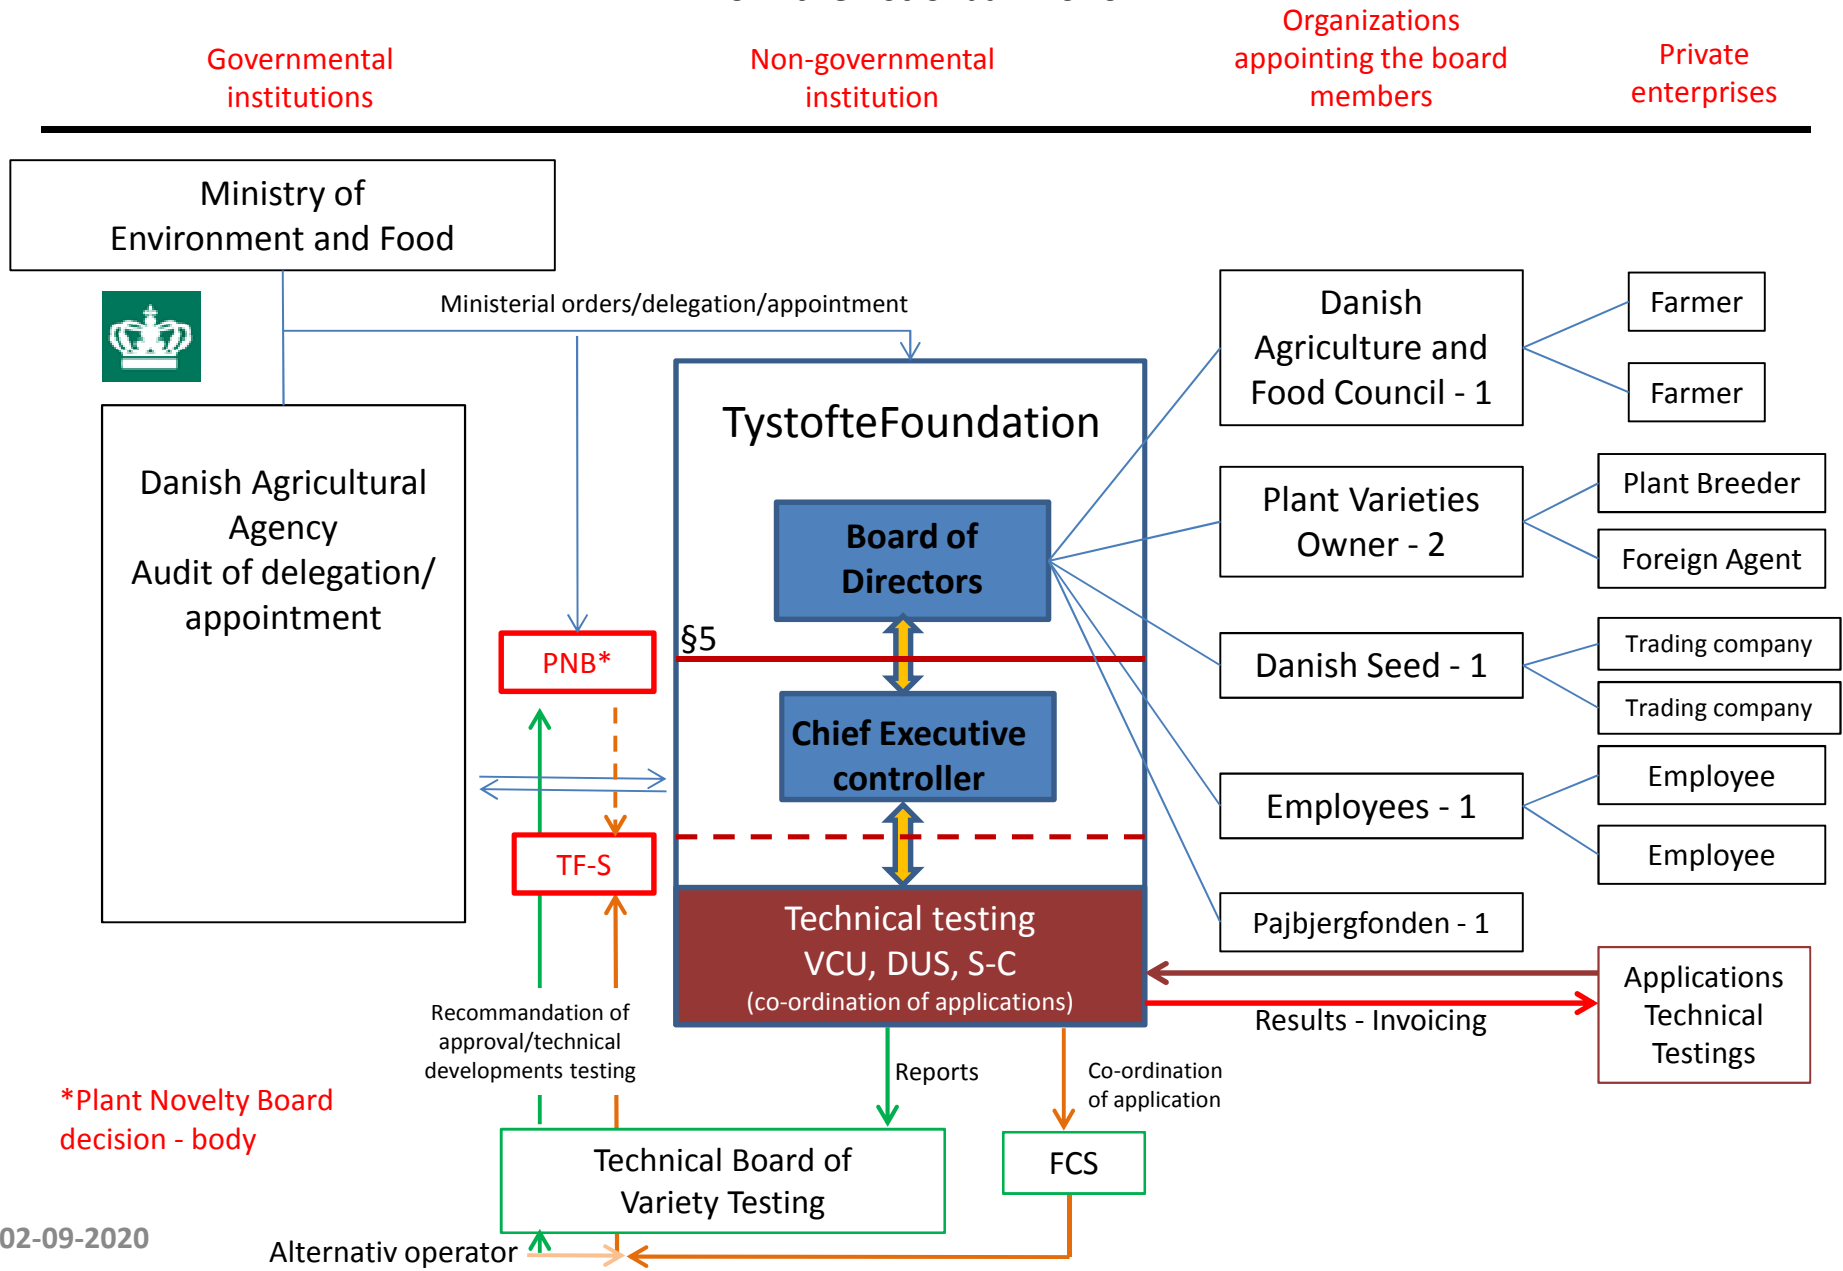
Governmental institutions

Non-governmental institution

Organizations appointing the board members

Private enterprises

Ministry of Environment and Food

Ministerial orders/delegation/appointment

Danish Agricultural Agency
Audit of delegation/ appointment

TystofteFoundation

Board of Directors

§5

PNB*

Chief Executive controller

TF-S

Technical testing
VCU, DUS, S-C
(co-ordination of applications)

Danish Agriculture and Food Council - 1

Farmer

Farmer

Plant Varieties Owner - 2

Plant Breeder

Foreign Agent

Danish Seed - 1

Trading company

Trading company

Employees - 1

Employee

Employee

Pajbjergfonden - 1

Applications Technical Testings

Results - Invoicing

Recommandation of approval/technical developments testing

Reports

Co-ordination of application

*Plant Novelty Board decision - body

Technical Board of Variety Testing

FCS

02-09-2020

Alternativ operator